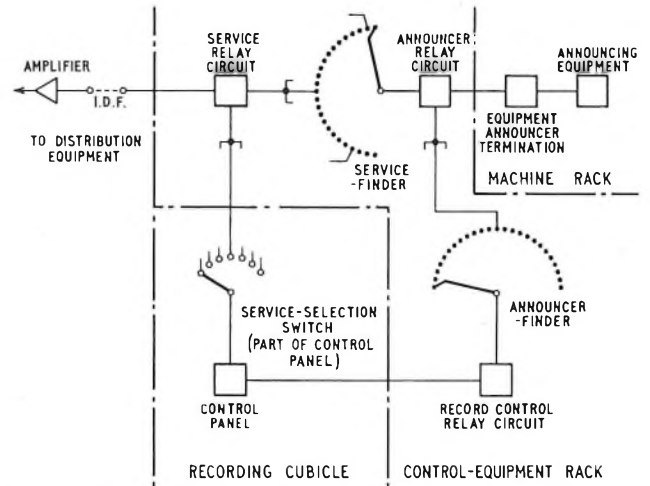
AMPLIFIER

I.D.F.

TO DISTRIBUTION EQUIPMENT

SERVICE RELAY CIRCUIT

SERVICE -FINDER

ANNOUNCER RELAY CIRCUIT

ANNOUNCING EQUIPMENT

EQUIPMENT ANNOUNCER TERMINATION

MACHINE RACK

SERVICE-SELECTION SWITCH (PART OF CONTROL PANEL)

ANNOUNCER -FINDER

CONTROL PANEL

RECORD CONTROL RELAY CIRCUIT

RECORDING CUBICLE

CONTROL-EQUIPMENT RACK